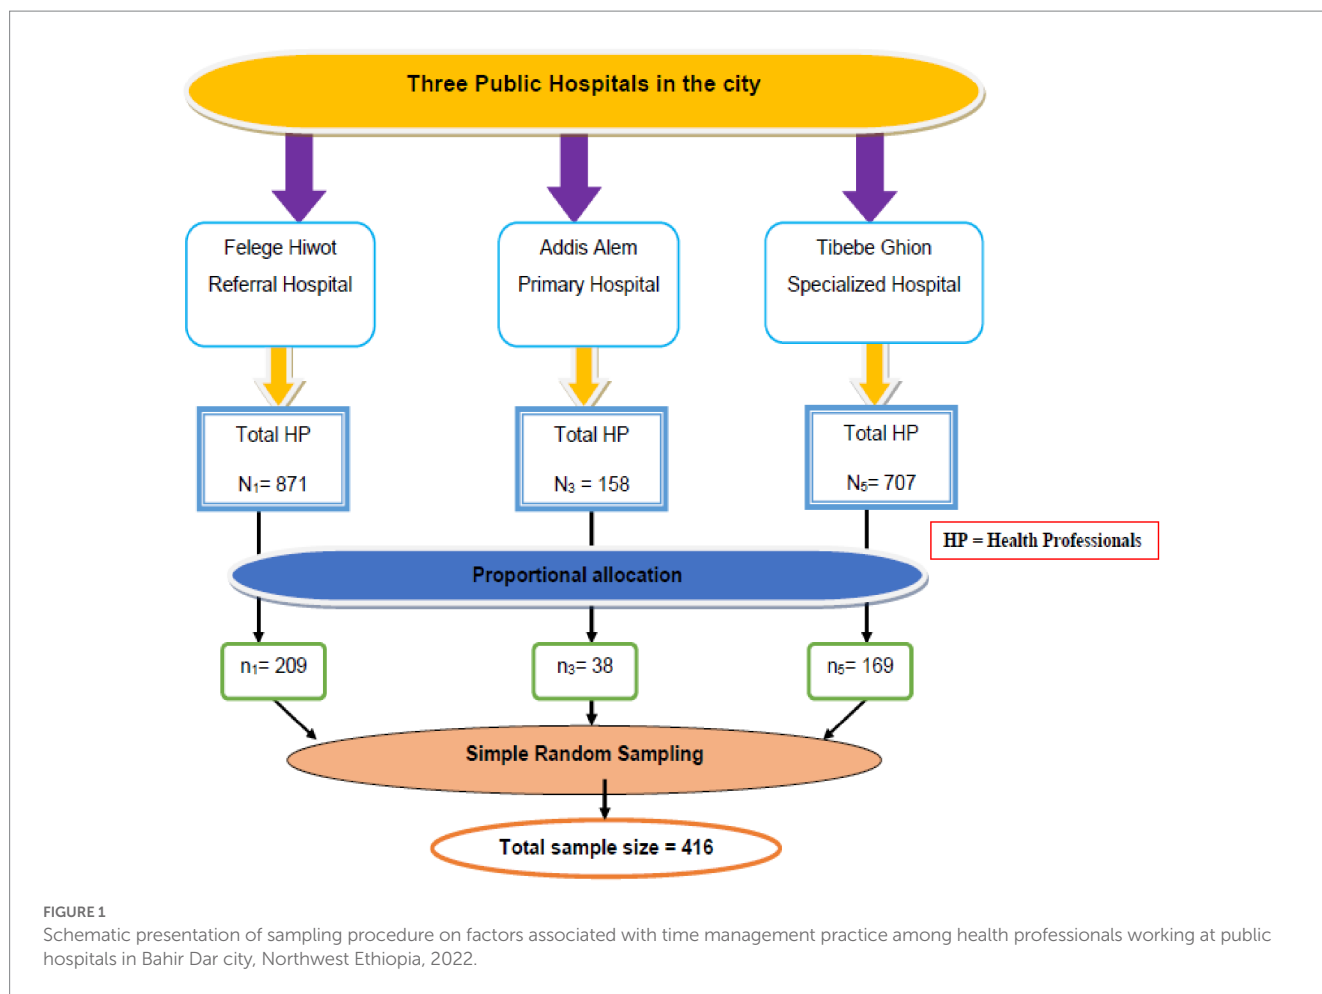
Three Public Hospitals in the city

Felege Hiwot Referral Hospital

Addis Alem Primary Hospital

Tibebe Ghion Specialized Hospital

Total HP

$N_1$= 871

Total HP

$N_3$ = 158

Total HP

$N_5$= 707

HP = Health Professionals

Proportional allocation

$n_1$= 209

$n_3$= 38

$n_5$= 169

Simple Random Sampling

Total sample size = 416

FIGURE 1
Schematic presentation of sampling procedure on factors associated with time management practice among health professionals working at public hospitals in Bahir Dar city, Northwest Ethiopia, 2022.